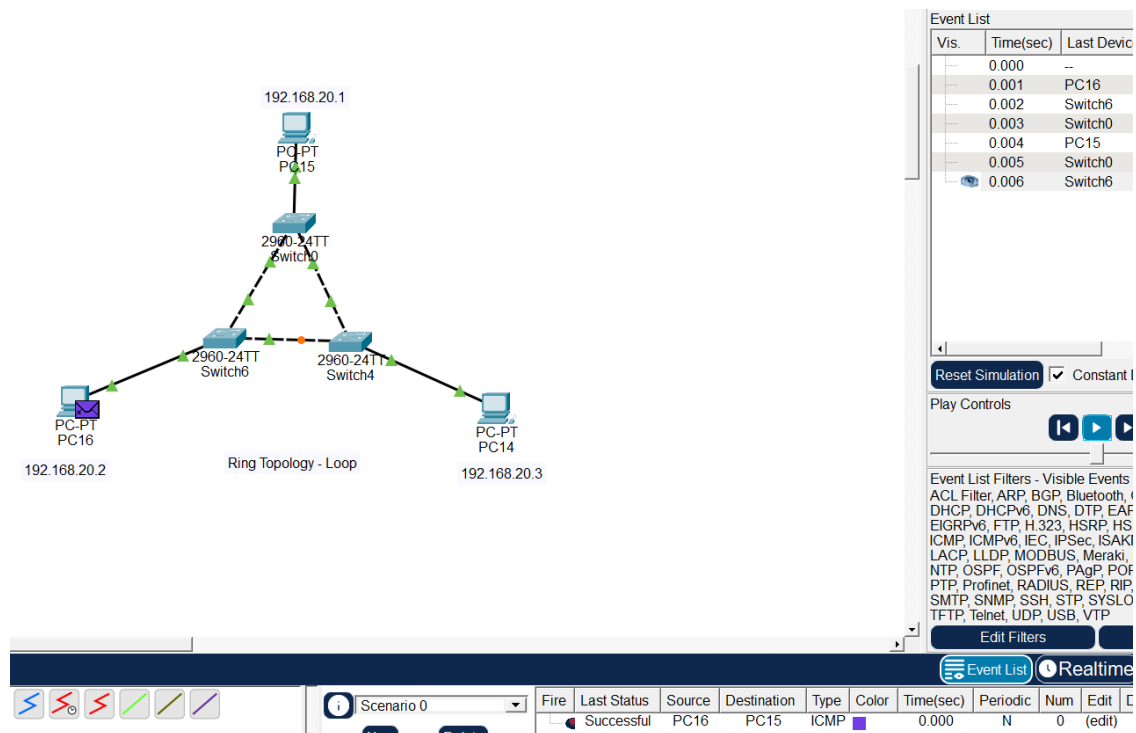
192.168.20.1

PC-PT
PC15

2960-24TT
Switch0

2960-24TT
Switch6

2960-24TT
Switch4

PC-PT
PC16

192.168.20.2

Ring Topology - Loop

PC-PT
PC14

192.168.20.3

Event List

| Vis. | Time(sec) | Last Devic |
|---|---|---|
| | 0.000 | -- |
| | 0.001 | PC16 |
| | 0.002 | Switch6 |
| | 0.003 | Switch0 |
| | 0.004 | PC15 |
| | 0.005 | Switch0 |
| | 0.006 | Switch6 |

Reset Simulation
Constant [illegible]

Play Controls

Event List Filters - Visible Events
ACL Filter, ARP, BGP, Bluetooth, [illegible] DHCP, DHCPv6, DNS, DTP, EA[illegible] EIGRPv6, FTP, H.323, HSRP, HS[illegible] ICMP, ICMPv6, IEC, IPSec, ISAK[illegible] LACP, LLDP, MODBUS, Meraki, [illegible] NTP, OSPF, OSPFv6, PAgP, PO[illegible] PTP, Profinet, RADIUS, REP, RIP, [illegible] SMTP, SNMP, SSH, STP, SYSLO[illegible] TFTP, Telnet, UDP, USB, VTP

Edit Filters

Event List
Realtime

Scenario 0

| Fire | Last Status | Source | Destination | Type | Color | Time(sec) | Periodic | Num | Edit | D |
|---|---|---|---|---|---|---|---|---|---|---|
| | Successful | PC16 | PC15 | ICMP | | 0.000 | N | 0 | (edit) | |